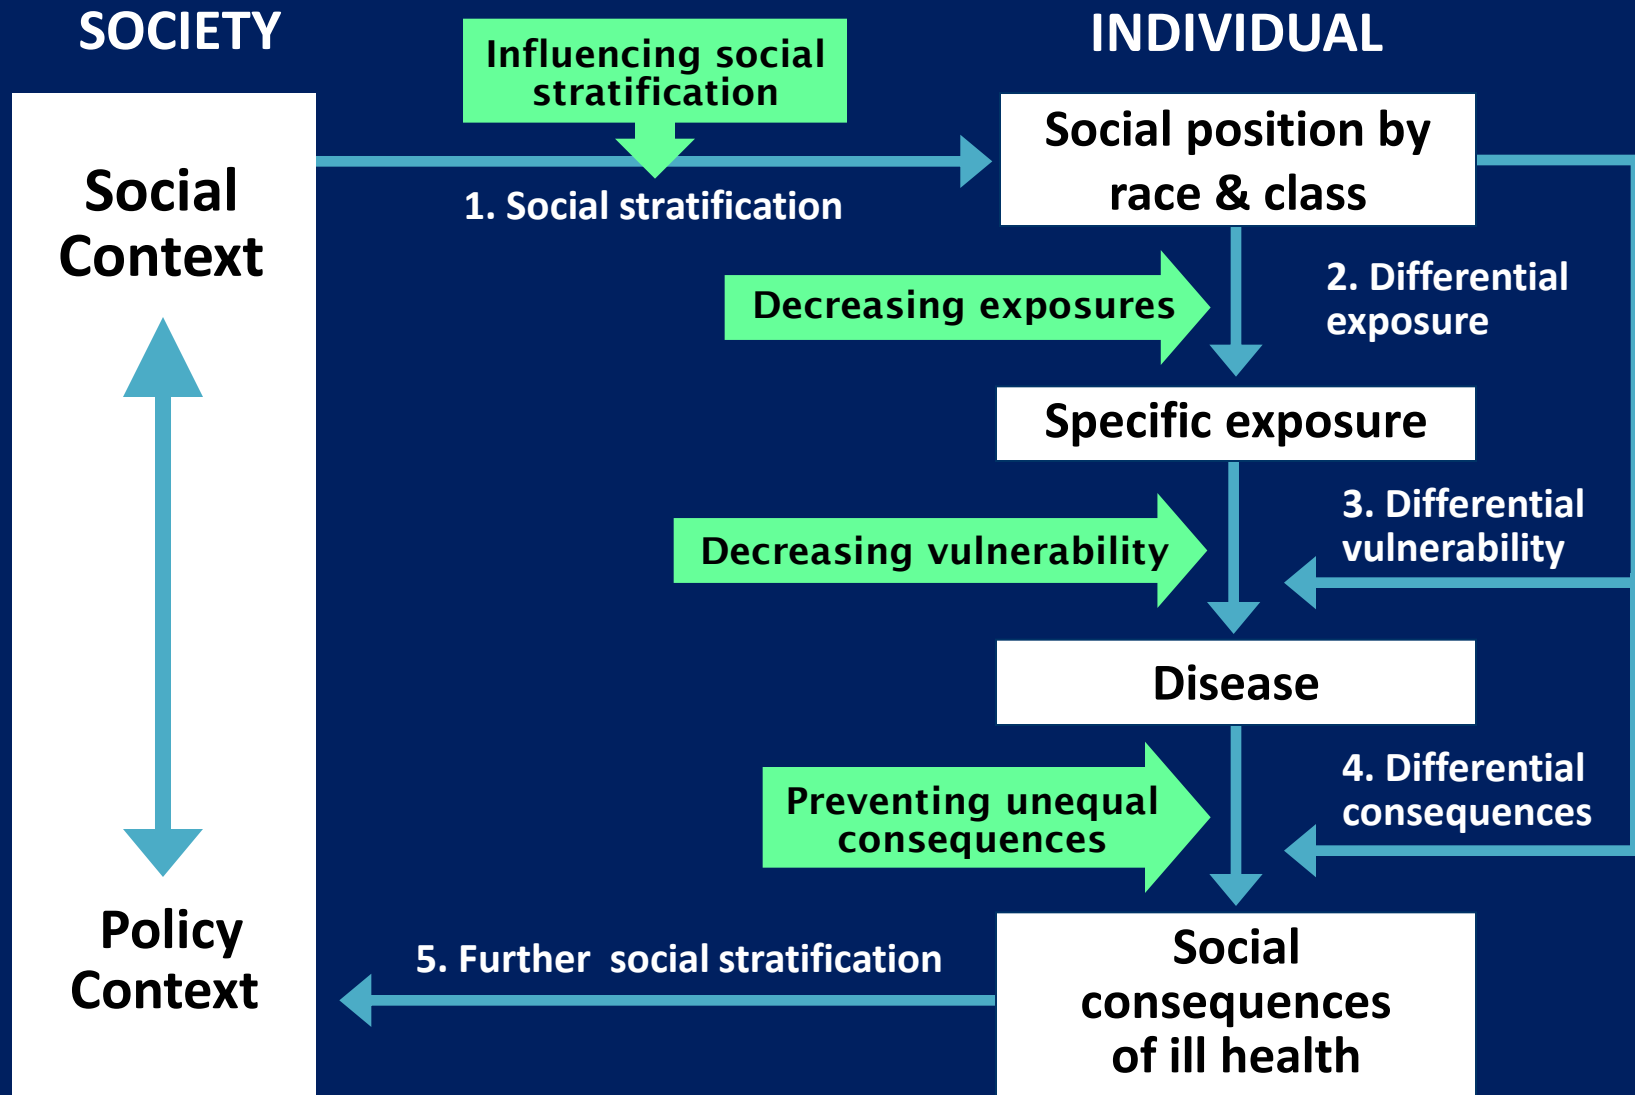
SOCIETY

INDIVIDUAL

Social Context

Policy Context

Influencing social stratification

1. Social stratification

Social position by race & class

Decreasing exposures

2. Differential exposure

Specific exposure

Decreasing vulnerability

3. Differential vulnerability

Disease

Preventing unequal consequences

4. Differential consequences

5. Further social stratification

Social consequences of ill health